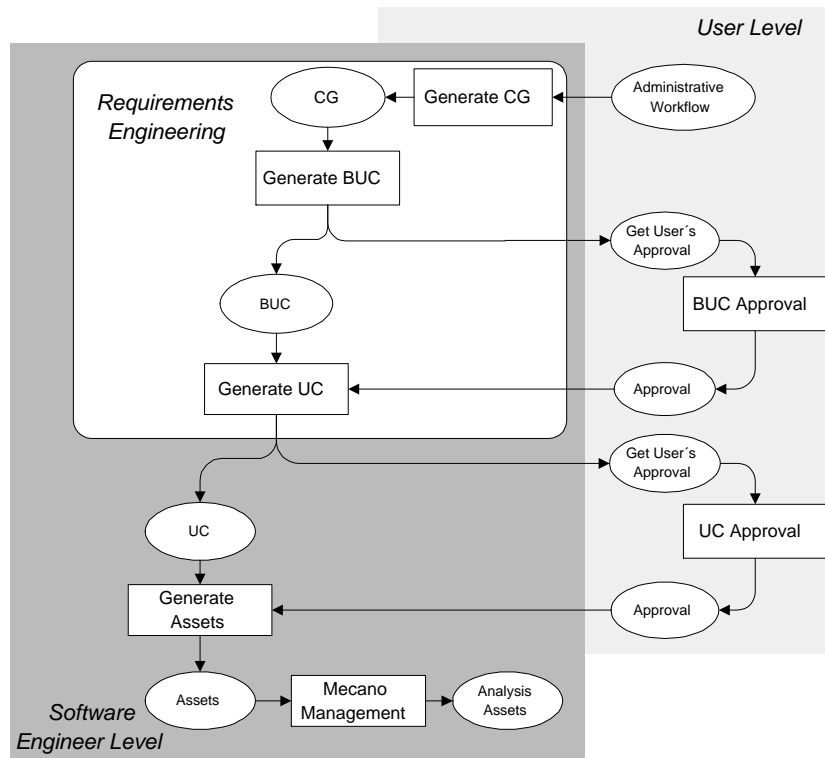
User Level

Requirements Engineering

CG

Generate CG

Administrative Workflow

Generate BUC

Get User´s Approval

BUC

BUC Approval

Generate UC

Approval

Get User´s Approval

UC

UC Approval

Generate Assets

Approval

Assets

Mecano Management

Analysis Assets

Software Engineer Level